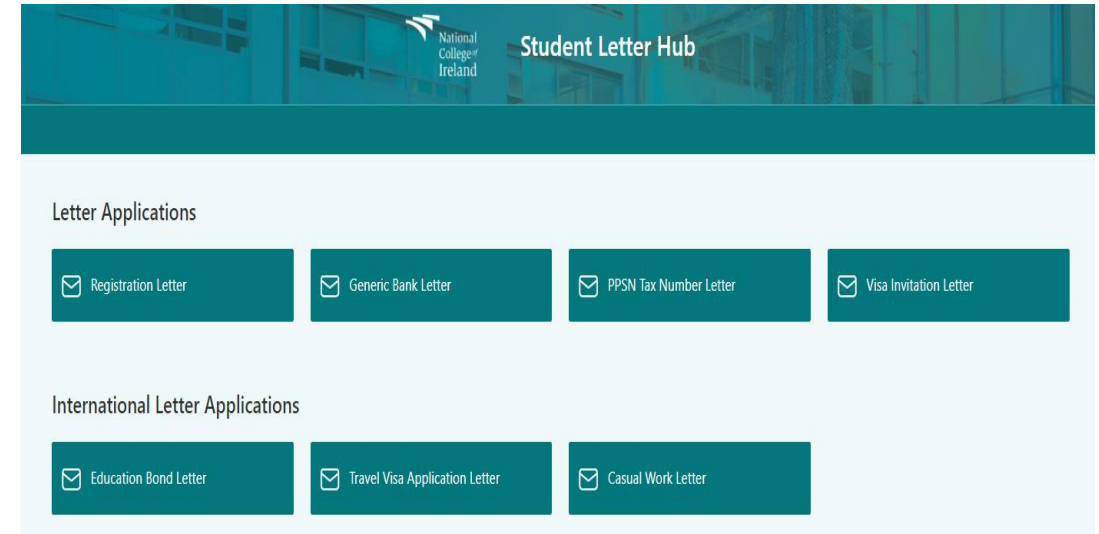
National College of Ireland

Student Letter Hub

Letter Applications

Registration Letter

Generic Bank Letter

PPSN Tax Number Letter

Visa Invitation Letter

International Letter Applications

Education Bond Letter

Travel Visa Application Letter

Casual Work Letter